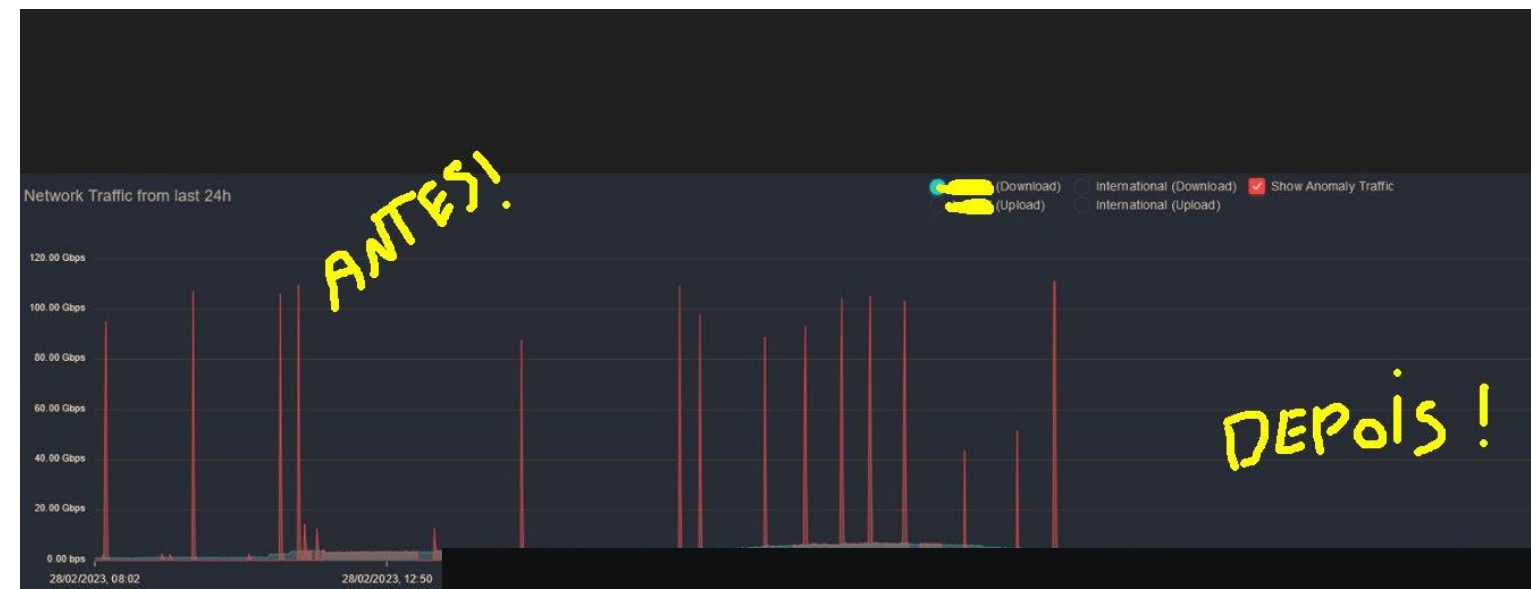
Network Traffic from last 24h

ANTES!

(Download) International (Download) Show Anomaly Traffic
(Upload) International (Upload)

120.00 Gbps
100.00 Gbps
80.00 Gbps
60.00 Gbps
40.00 Gbps
20.00 Gbps
0.00 bps

DEPOIS!

28/02/2023, 08:02
28/02/2023, 12:50